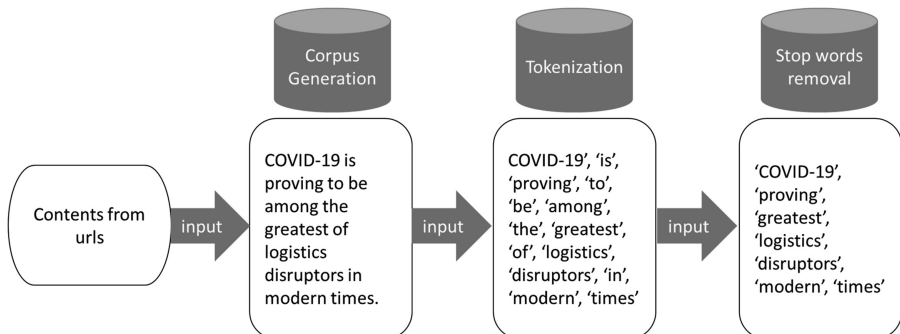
Corpus Generation

Tokenization

Stop words removal

Contents from urls

input

COVID-19 is proving to be among the greatest of logistics disruptors in modern times.

input

COVID-19', 'is', 'proving', 'to', 'be', 'among', 'the', 'greatest', 'of', 'logistics', 'disruptors', 'in', 'modern', 'times'

input

'COVID-19', 'proving', 'greatest', 'logistics', 'disruptors', 'modern', 'times'